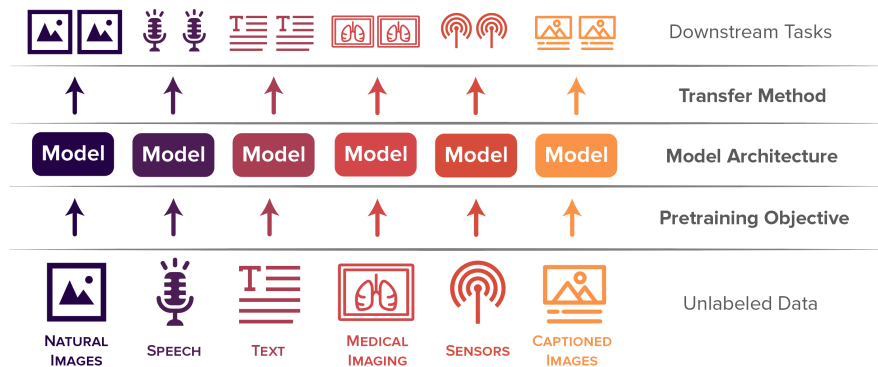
Downstream Tasks

Transfer Method

Model Model Model Model Model Model

Model Architecture

Pretraining Objective

Unlabeled Data

Natural Images

Speech

Text

Medical Imaging

Sensors

Captioned Images